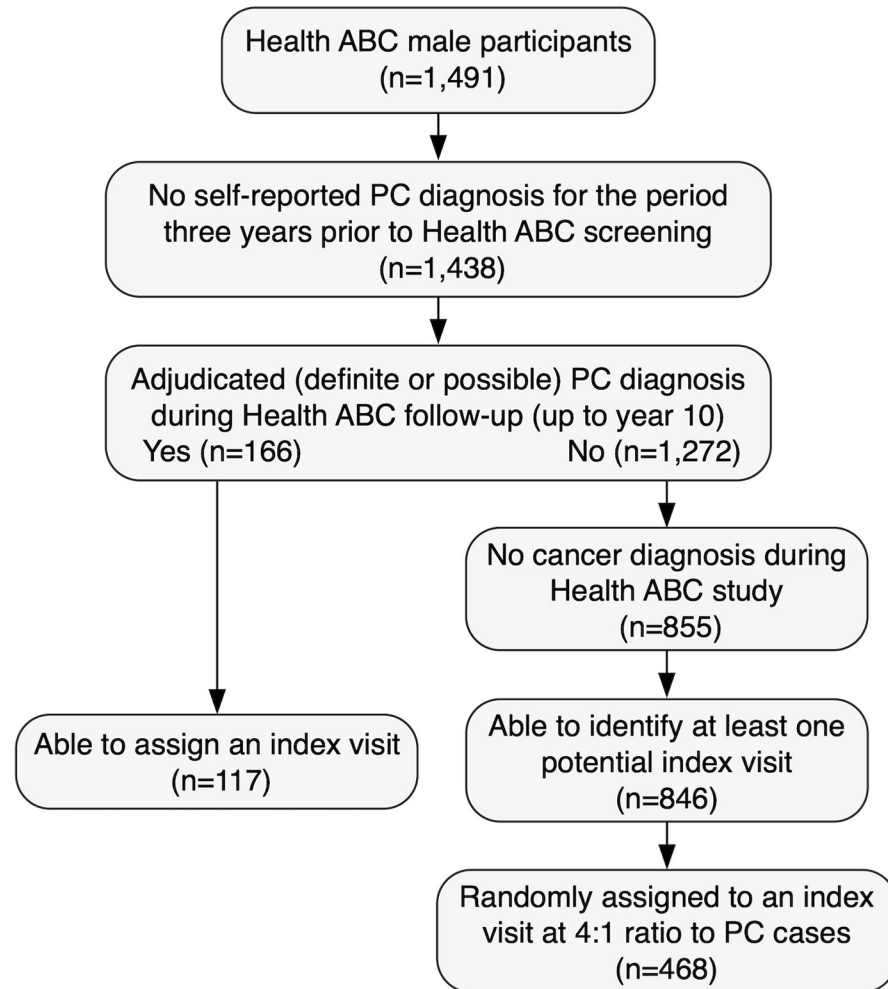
Health ABC male participants
(n=1,491)

No self-reported PC diagnosis for the period three years prior to Health ABC screening
(n=1,438)

Adjudicated (definite or possible) PC diagnosis during Health ABC follow-up (up to year 10)
Yes (n=166)
No (n=1,272)

No cancer diagnosis during Health ABC study
(n=855)

Able to assign an index visit
(n=117)

Able to identify at least one potential index visit
(n=846)

Randomly assigned to an index visit at 4:1 ratio to PC cases
(n=468)